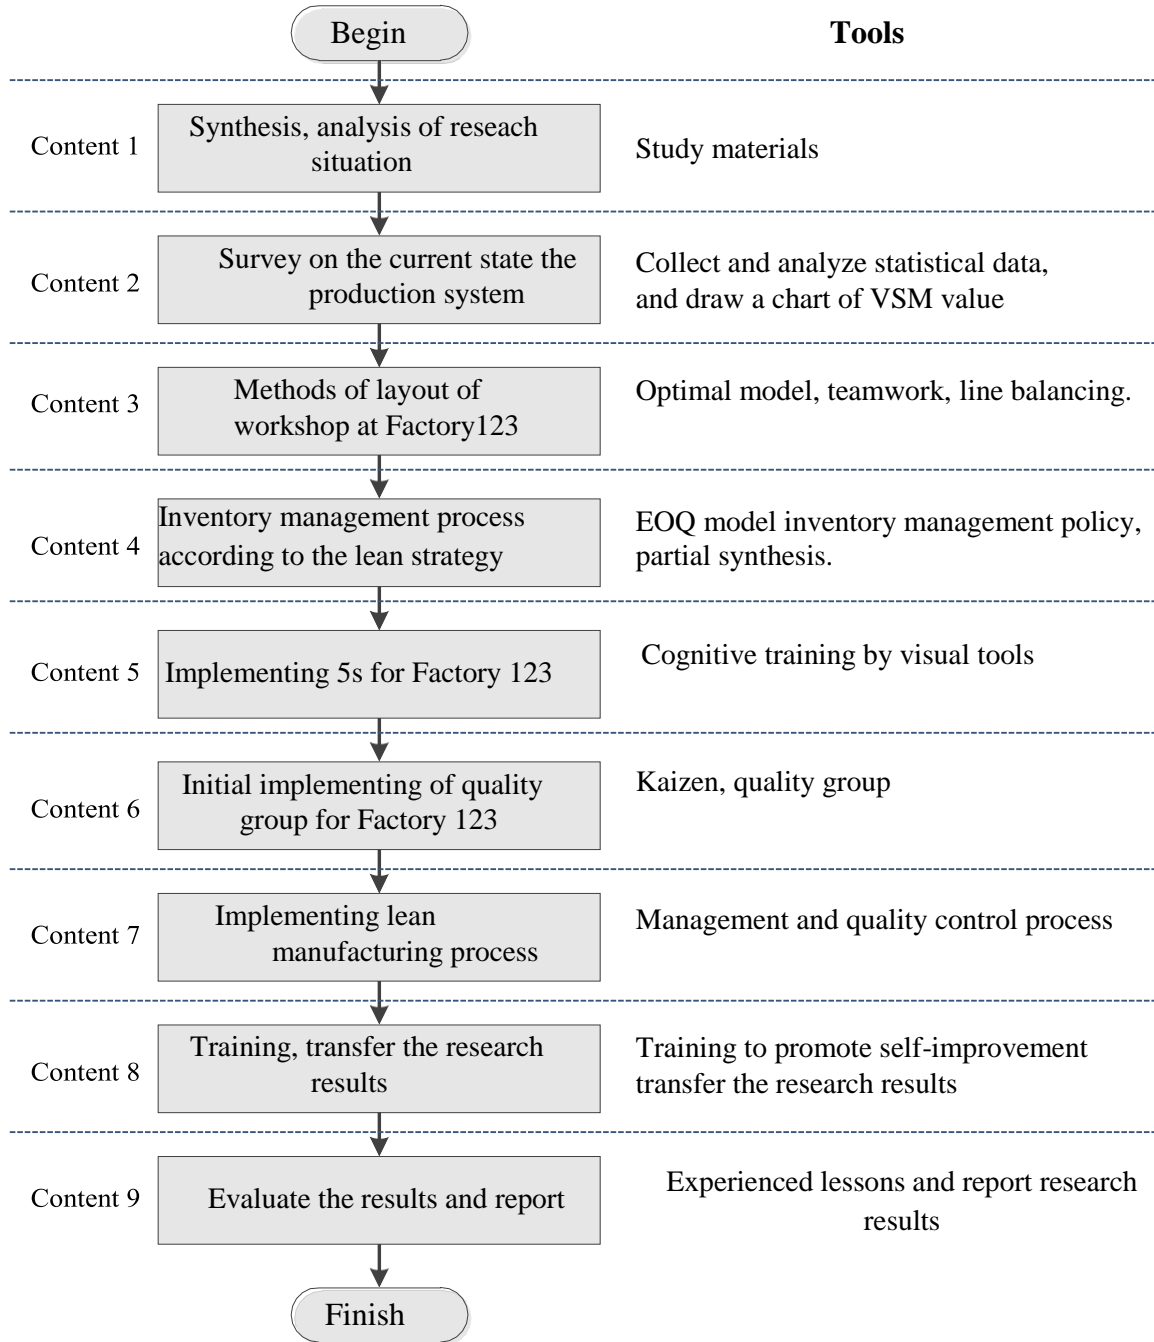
Begin

Tools

Content 1
Synthesis, analysis of reseach situation
Study materials

Content 2
Survey on the current state the production system
Collect and analyze statistical data, and draw a chart of VSM value

Content 3
Methods of layout of workshop at Factory123
Optimal model, teamwork, line balancing.

Content 4
Inventory management process according to the lean strategy
EOQ model inventory management policy, partial synthesis.

Content 5
Implementing 5s for Factory 123
Cognitive training by visual tools

Content 6
Initial implementing of quality group for Factory 123
Kaizen, quality group

Content 7
Implementing lean manufacturing process
Management and quality control process

Content 8
Training, transfer the research results
Training to promote self-improvement transfer the research results

Content 9
Evaluate the results and report
Experienced lessons and report research results

Finish